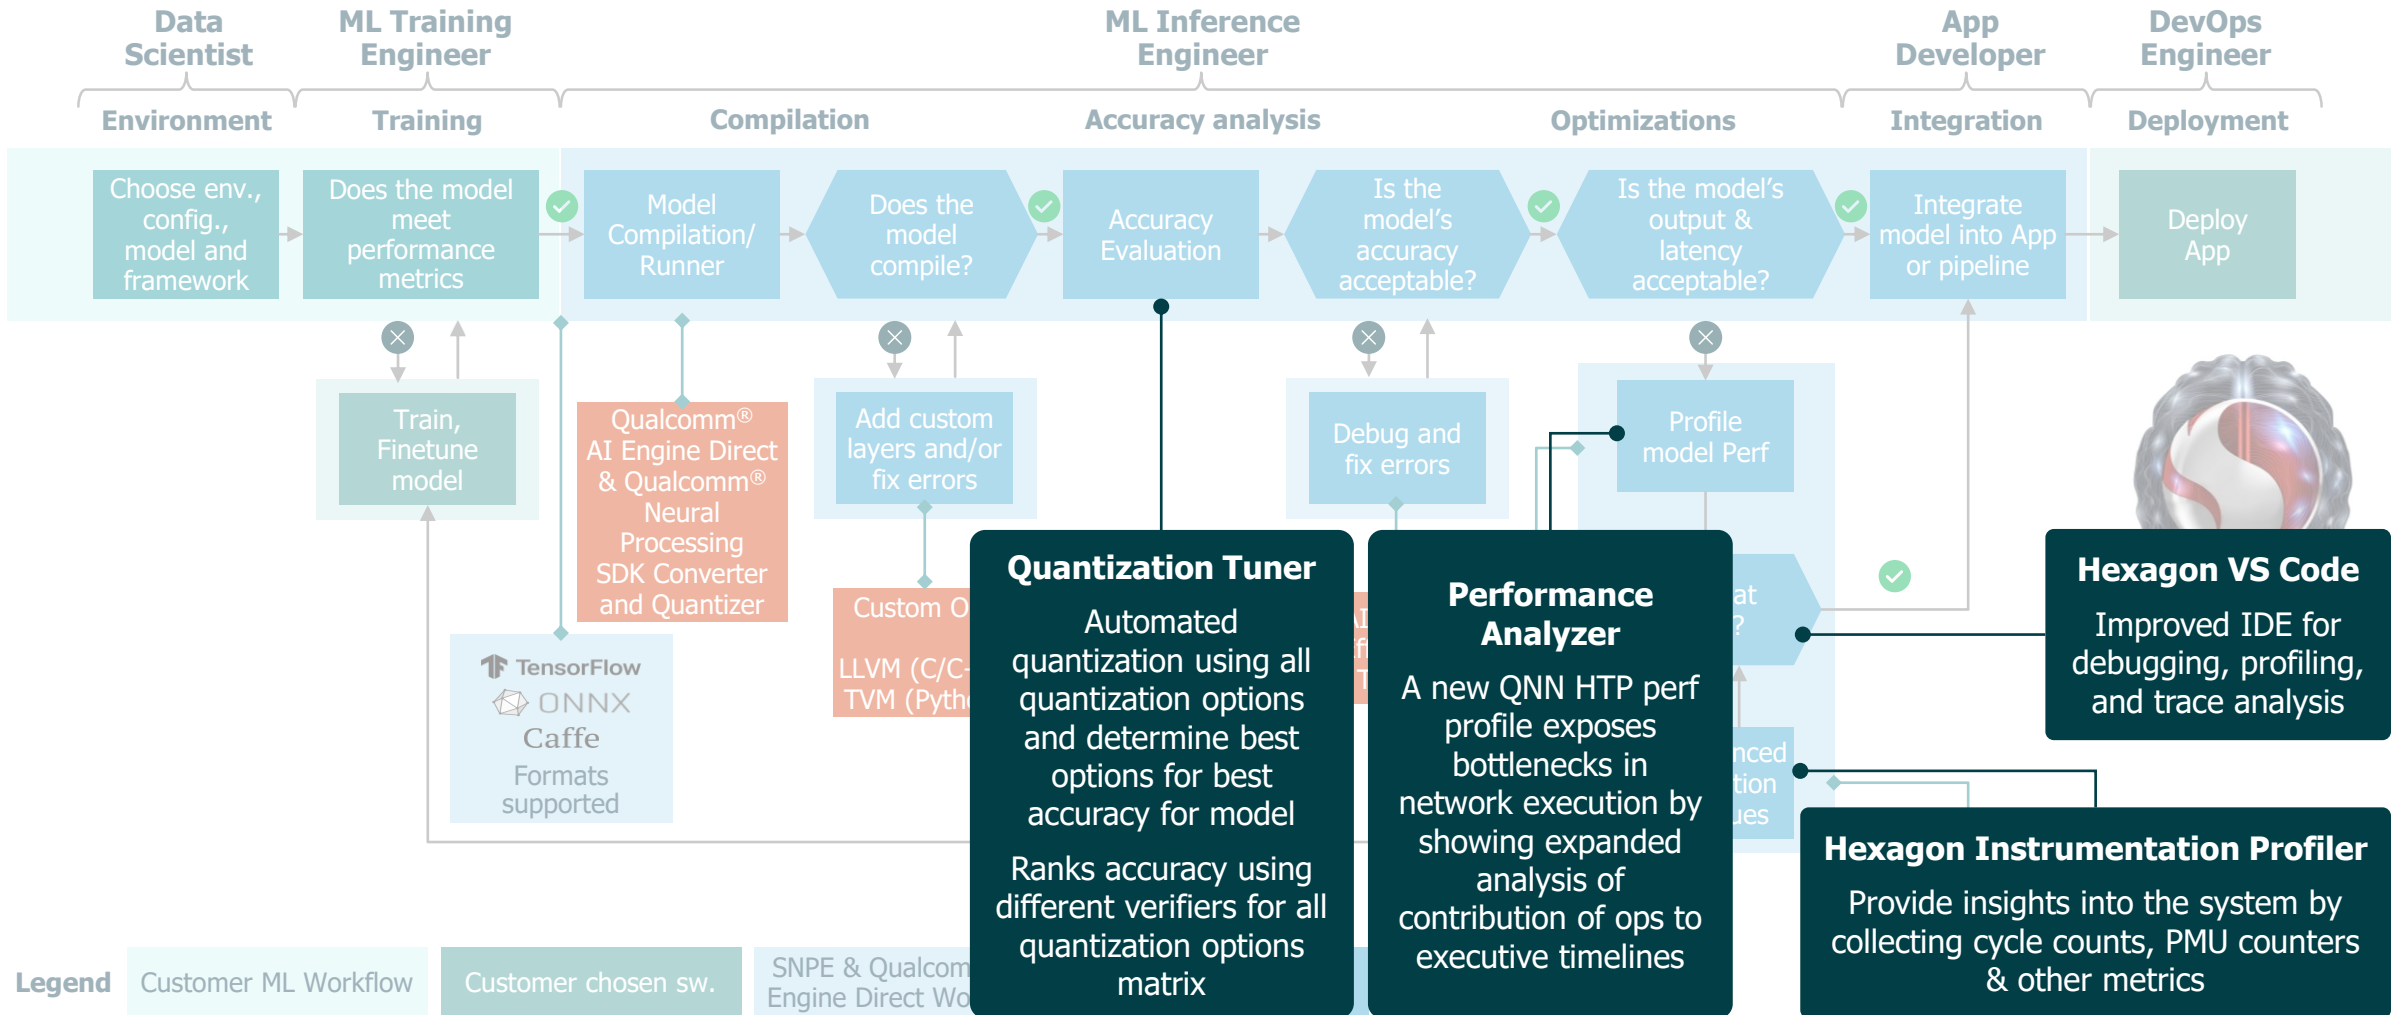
Data Scientist

ML Training Engineer

ML Inference Engineer

App Developer

DevOps Engineer

Environment

Training

Compilation

Accuracy analysis

Optimizations

Integration

Deployment

Choose env., config., model and framework

Does the model meet performance metrics

Model Compilation/ Runner

Does the model compile?

Accuracy Evaluation

Is the model's accuracy acceptable?

Is the model's output & latency acceptable?

Integrate model into App or pipeline

Deploy App

Train, Finetune model

Qualcomm® AI Engine Direct & Qualcomm® Neural Processing SDK Converter and Quantizer

Add custom layers and/or fix errors

Debug and fix errors

Profile model Perf

TensorFlow
ONNX
Caffe
Formats supported

Custom O

LLVM (C/C
TVM (Pyth

at
?

nced
tion
ues

Quantization Tuner

Automated quantization using all quantization options and determine best options for best accuracy for model

Ranks accuracy using different verifiers for all quantization options matrix

Performance Analyzer

A new QNN HTP perf profile exposes bottlenecks in network execution by showing expanded analysis of contribution of ops to executive timelines

Hexagon VS Code

Improved IDE for debugging, profiling, and trace analysis

Hexagon Instrumentation Profiler

Provide insights into the system by collecting cycle counts, PMU counters & other metrics

Legend

Customer ML Workflow

Customer chosen sw.

SNPE & Qualcom
Engine Direct Wo